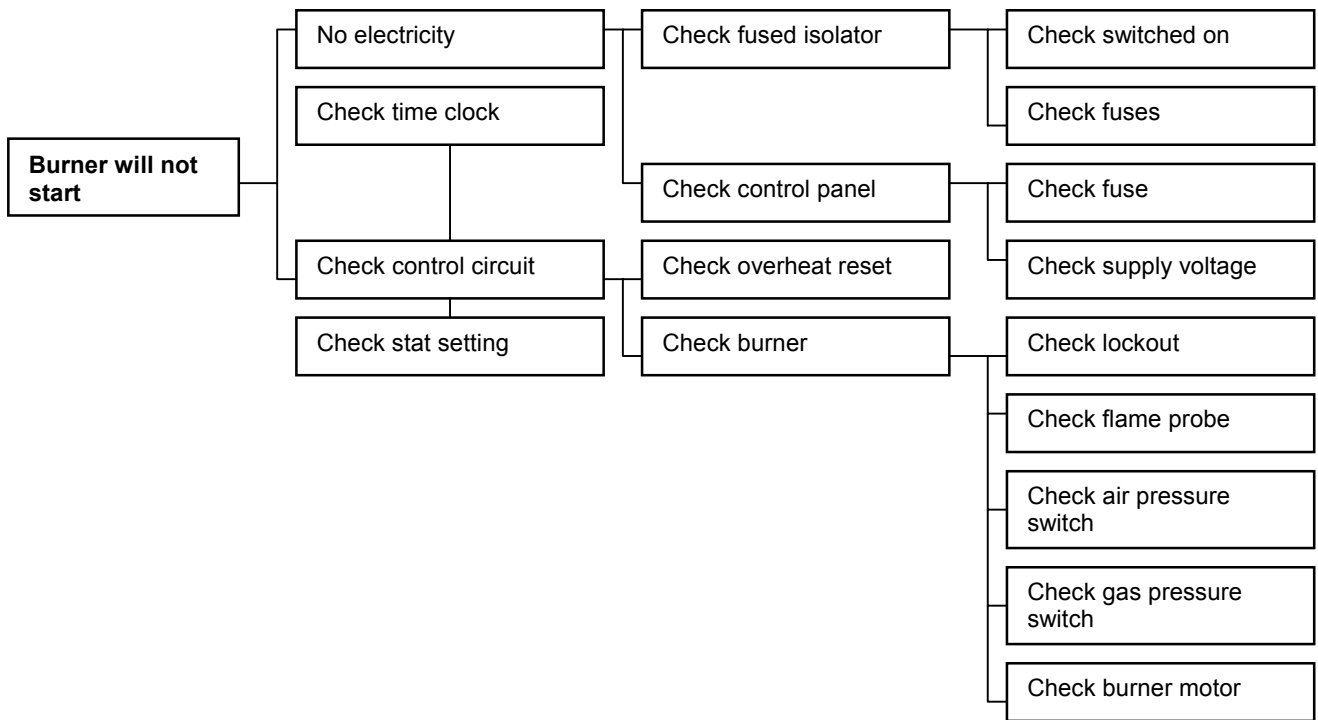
Burner will not start

No electricity

Check time clock

Check control circuit

Check stat setting

Check fused isolator

Check control panel

Check overheat reset

Check burner

Check switched on

Check fuses

Check fuse

Check supply voltage

Check lockout

Check flame probe

Check air pressure switch

Check gas pressure switch

Check burner motor